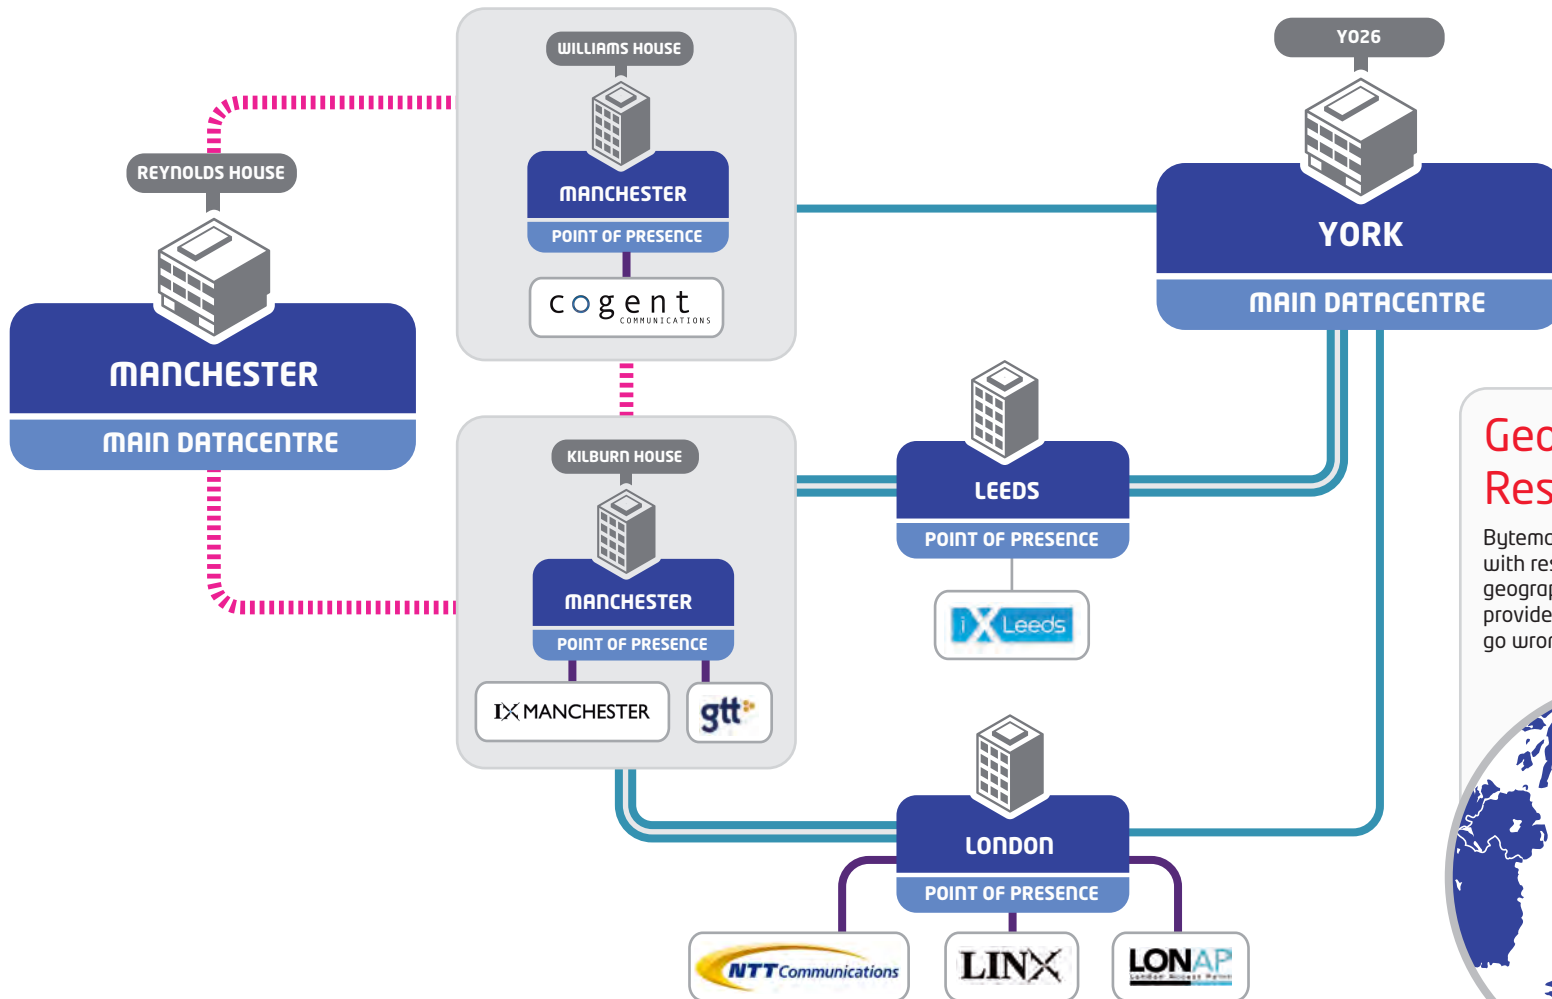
WILLIAMS HOUSE

MANCHESTER

POINT OF PRESENCE

cogent COMMUNICATIONS

YO26

YORK

MAIN DATACENTRE

REYNOLDS HOUSE

MANCHESTER

MAIN DATACENTRE

KILBURN HOUSE

MANCHESTER

POINT OF PRESENCE

IX MANCHESTER

gtt

LEEDS

POINT OF PRESENCE

iX Leeds

LONDON

POINT OF PRESENCE

NTT Communications

LINX

LONAP

Geo
Res

Bytemo
with res
geograp
provide
go wron